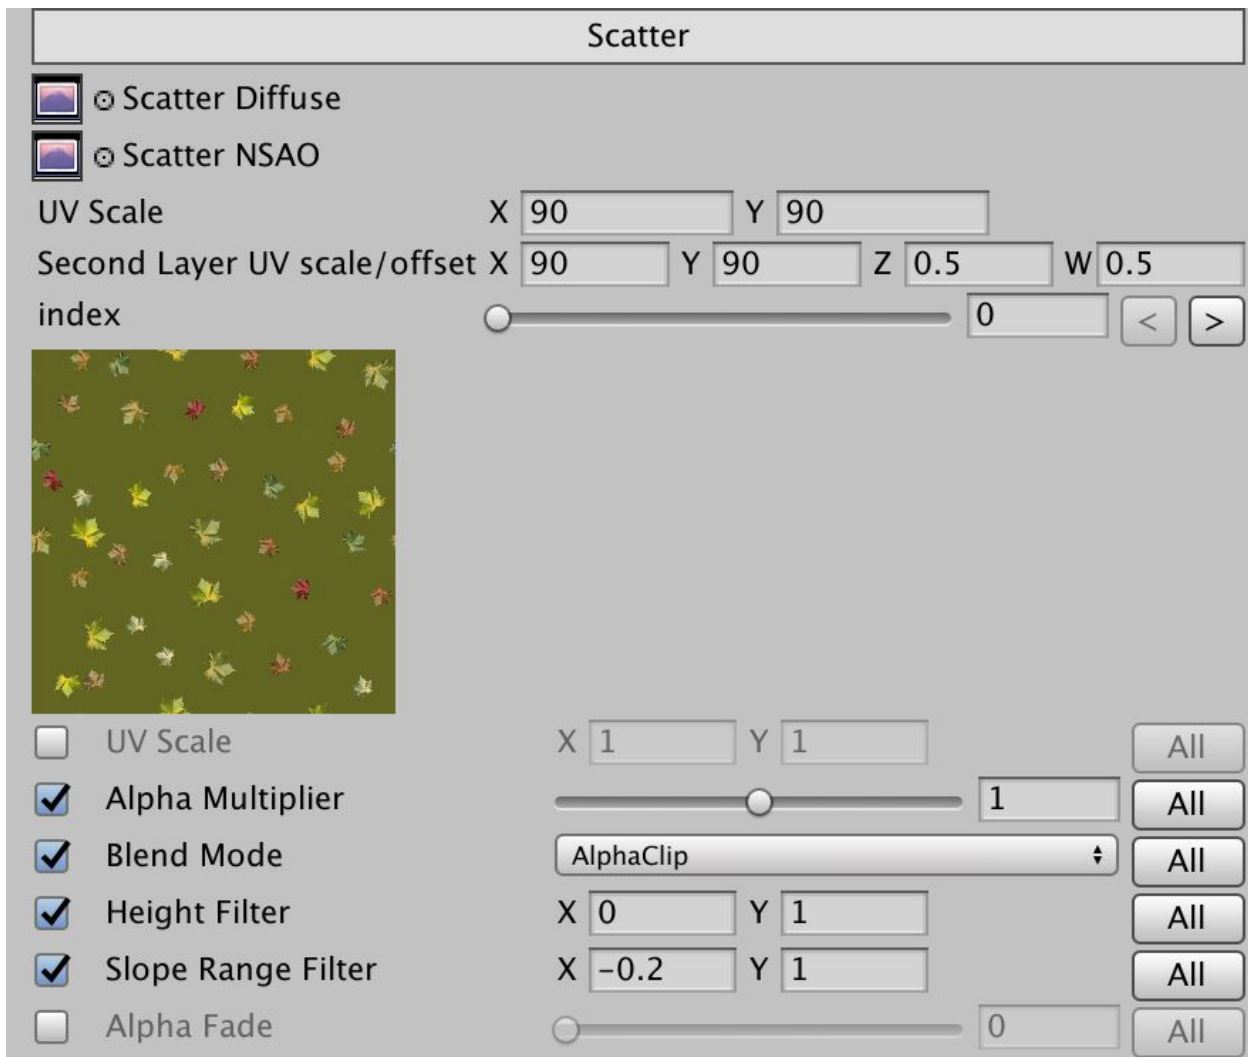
Scatter

Scatter Diffuse

Scatter NSAO

UV Scale X 90 Y 90

Second Layer UV scale/offset X 90 Y 90 Z 0.5 W 0.5

index 0 < >

UV Scale X 1 Y 1 All

Alpha Multiplier 1 All

Blend Mode AlphaClip All

Height Filter X 0 Y 1 All

Slope Range Filter X -0.2 Y 1 All

Alpha Fade 0 All